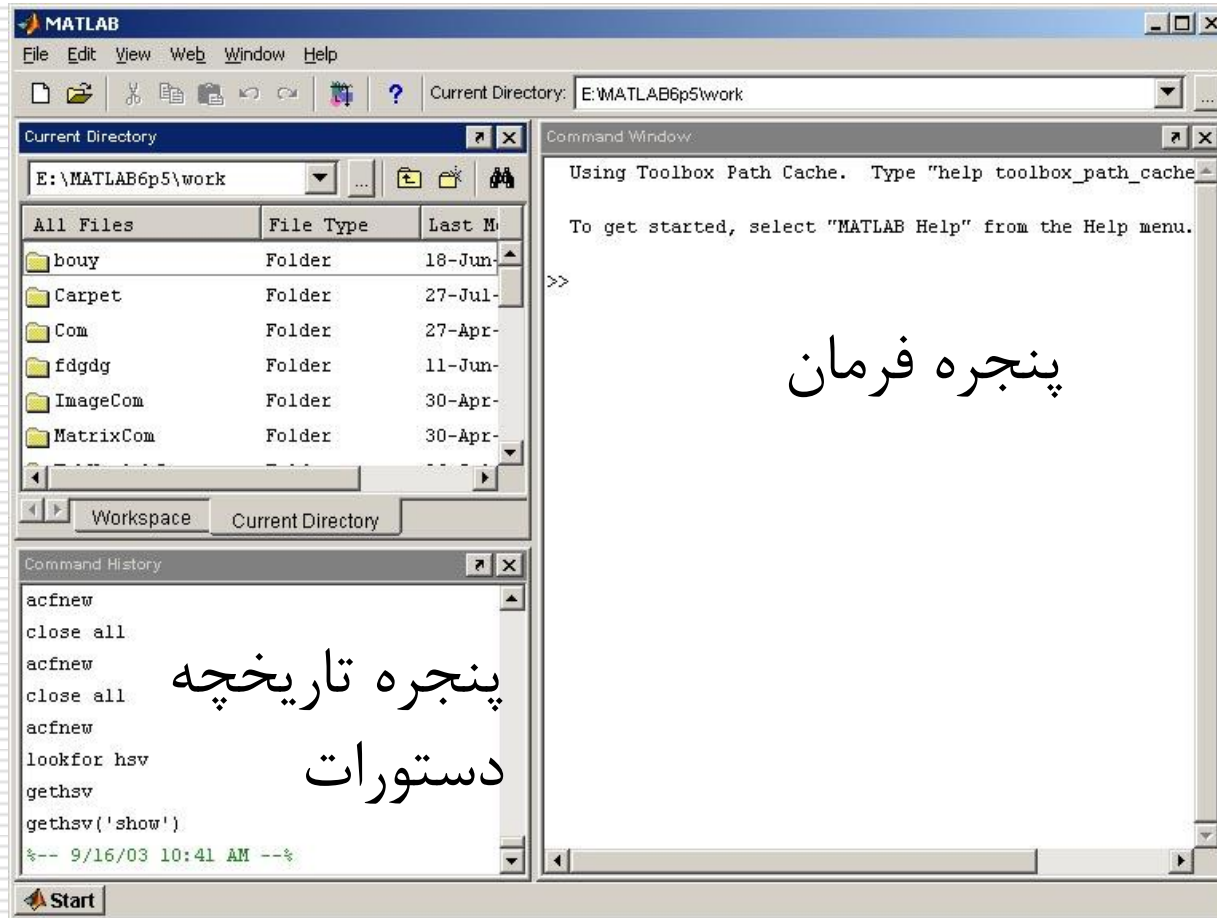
MATLAB
File Edit View Web Window Help
Current Directory: E:\MATLAB6p5\work
Current Directory
E:\MATLAB6p5\work

| All Files | File Type | Last M |
|---|---|---|
| bouy | Folder | 18-Jun- |
| Carpet | Folder | 27-Jul- |
| Com | Folder | 27-Apr- |
| fdgdg | Folder | 11-Jun- |
| ImageCom | Folder | 30-Apr- |
| MatrixCom | Folder | 30-Apr- |

Workspace Current Directory
Command History
acfnew
close all
acfnew
close all
acfnew
lookfor hsv
gethsv
gethsv('show')
%-- 9/16/03 10:41 AM --%
پنجره تاریخچه دستورات
Command Window
Using Toolbox Path Cache. Type "help toolbox_path_cache

To get started, select "MATLAB Help" from the Help menu.

>>
پنجره فرمان
Start